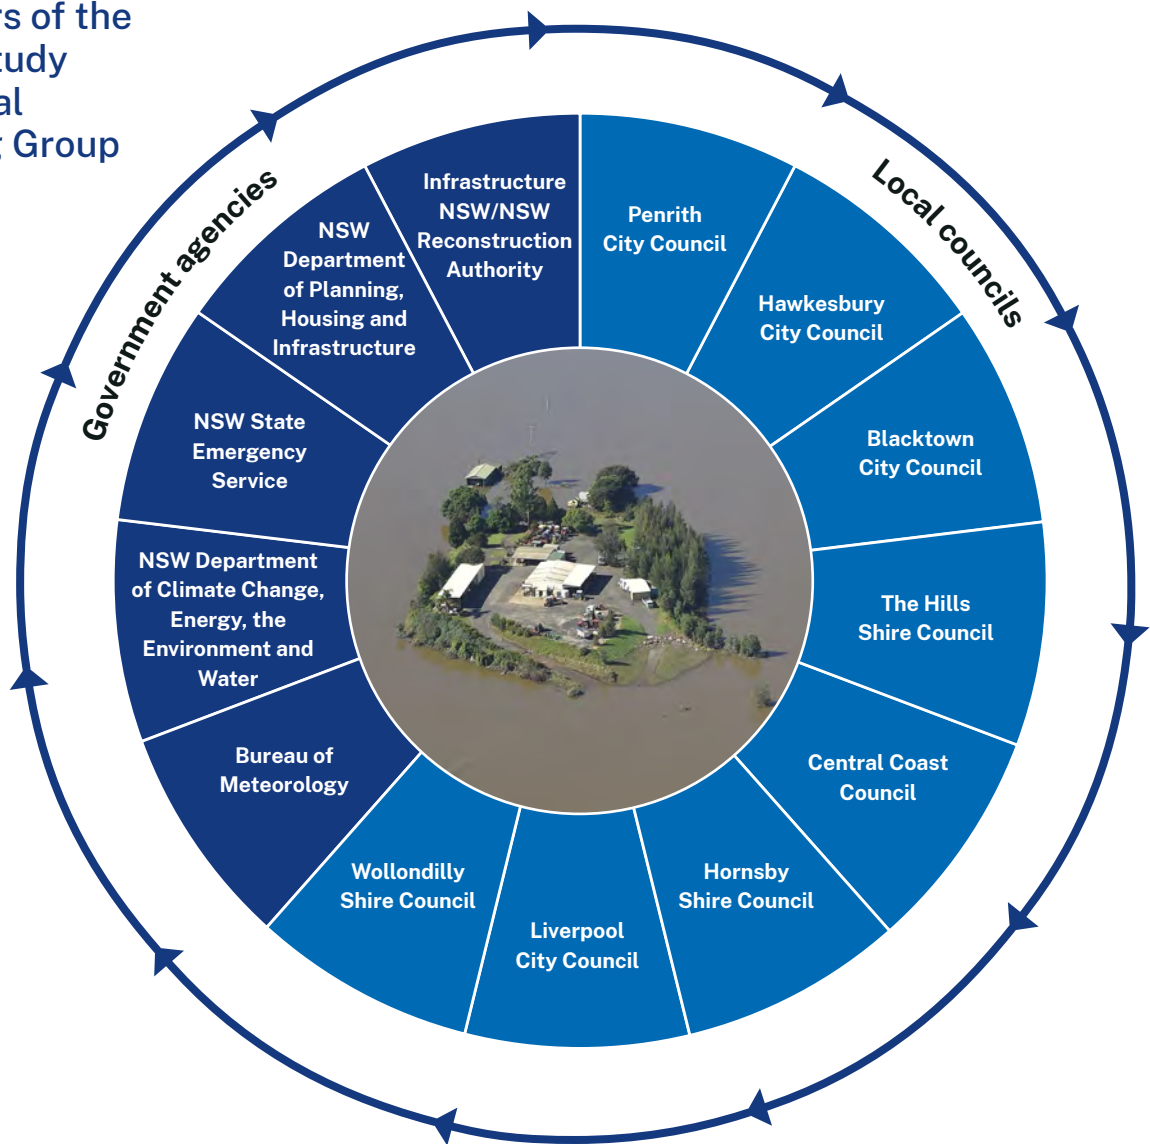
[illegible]s of the
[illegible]tudy
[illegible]al
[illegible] Group

Government agencies

Local councils

Infrastructure NSW/NSW Reconstruction Authority

NSW Department of Planning, Housing and Infrastructure

NSW State Emergency Service

NSW Department of Climate Change, Energy, the Environment and Water

Bureau of Meteorology

Penrith City Council

Hawkesbury City Council

Blacktown City Council

The Hills Shire Council

Central Coast Council

Hornsby Shire Council

Liverpool City Council

Wollondilly Shire Council